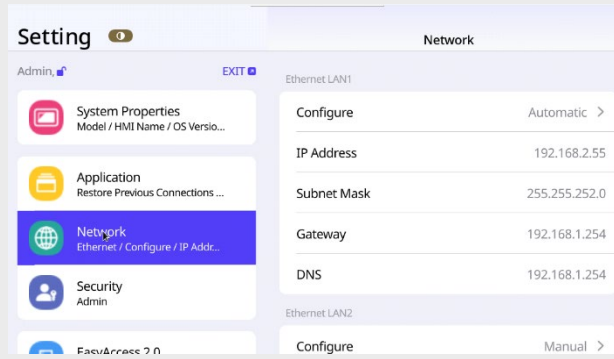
Setting

Admin,

EXIT

System Properties
Model / HMI Name / OS Versio...

Application
Restore Previous Connections ...

Network
Ethernet / Configure / IP Addr...

Security
Admin

EasyAccess 2.0

Network

Ethernet LAN1

| | |
|---|---|
| Configure | Automatic > |
| IP Address | 192.168.2.55 |
| Subnet Mask | 255.255.252.0 |
| Gateway | 192.168.1.254 |
| DNS | 192.168.1.254 |

Ethernet LAN2

| | |
|---|---|
| Configure | Manual > |